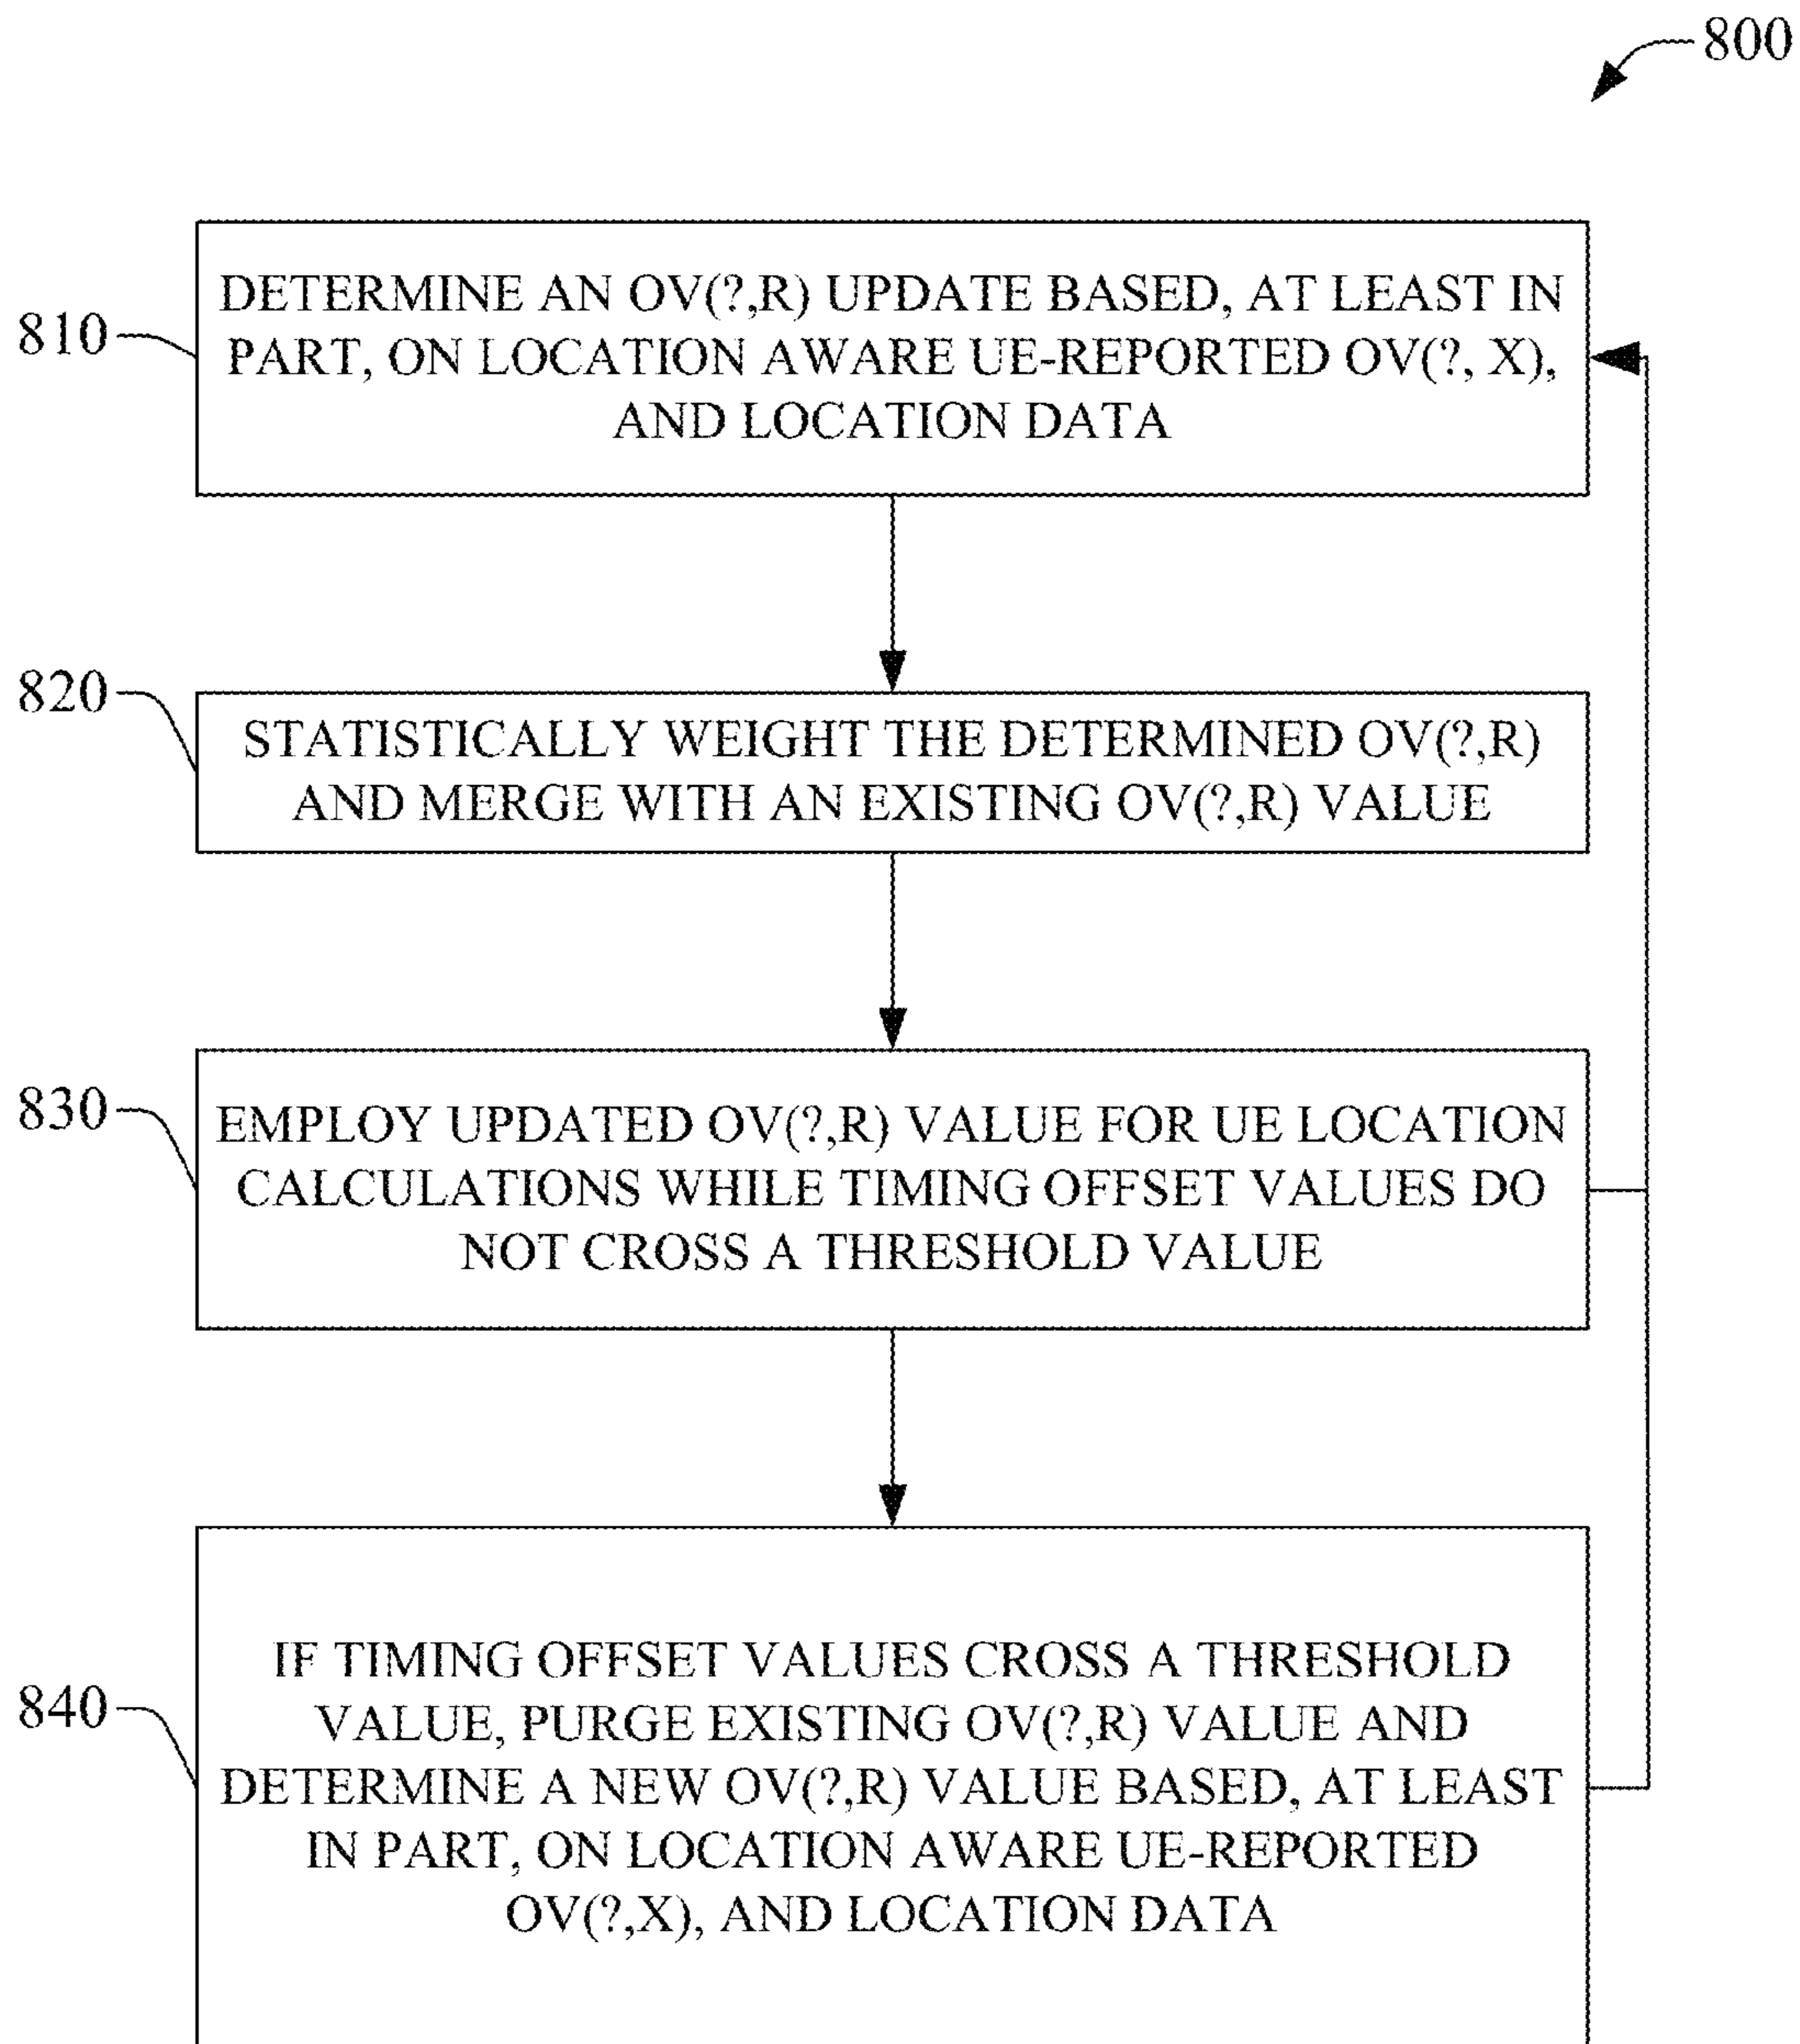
800

810

DETERMINE AN OV(?,R) UPDATE BASED, AT LEAST IN PART, ON LOCATION AWARE UE-REPORTED OV(?, X), AND LOCATION DATA

820

STATISTICALLY WEIGHT THE DETERMINED OV(?,R) AND MERGE WITH AN EXISTING OV(?,R) VALUE

830

EMPLOY UPDATED OV(?,R) VALUE FOR UE LOCATION CALCULATIONS WHILE TIMING OFFSET VALUES DO NOT CROSS A THRESHOLD VALUE

840

IF TIMING OFFSET VALUES CROSS A THRESHOLD VALUE, PURGE EXISTING OV(?,R) VALUE AND DETERMINE A NEW OV(?,R) VALUE BASED, AT LEAST IN PART, ON LOCATION AWARE UE-REPORTED OV(?,X), AND LOCATION DATA